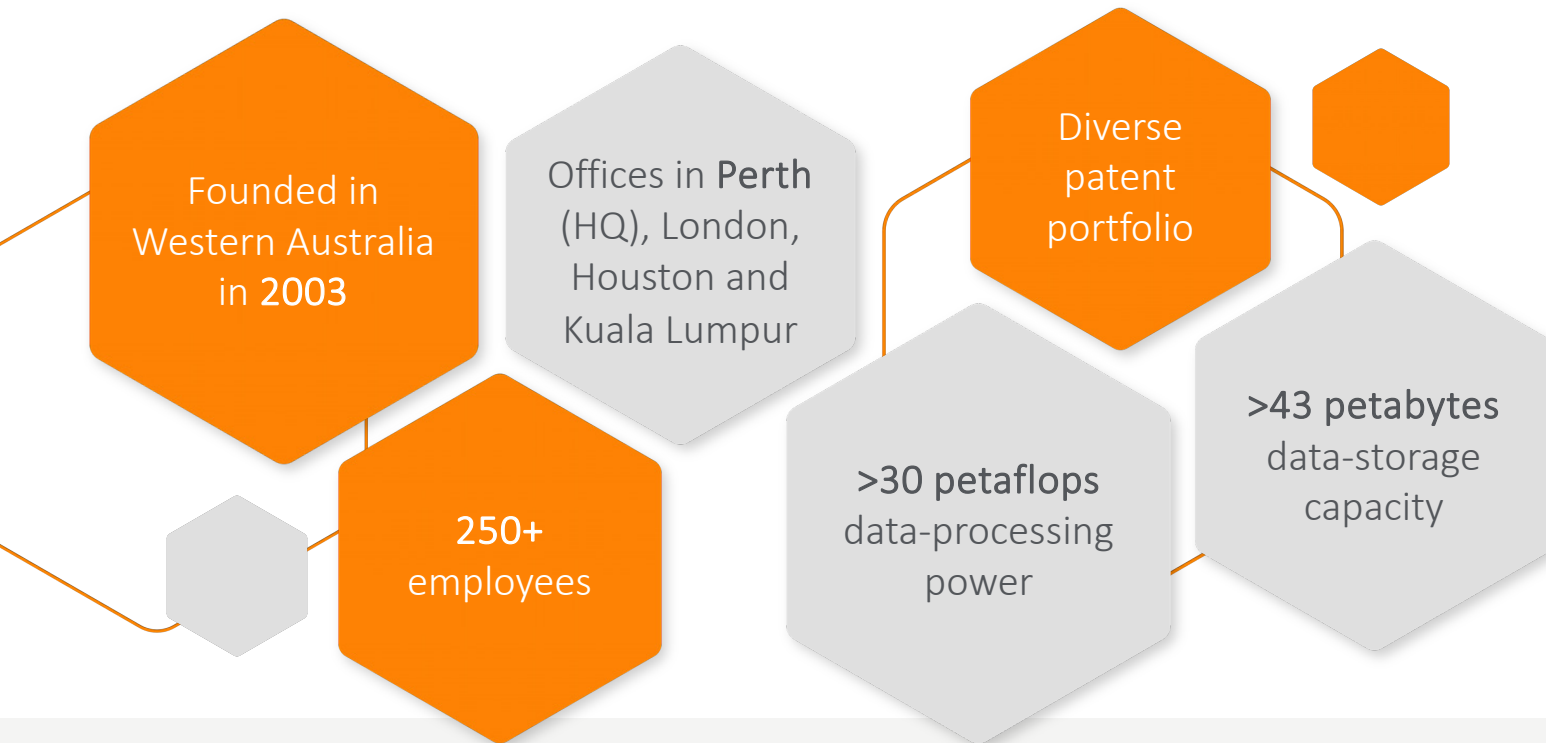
Founded in Western Australia in 2003

Offices in Perth (HQ), London, Houston and Kuala Lumpur

Diverse patent portfolio

250+ employees

>30 petaflops data-processing power

>43 petabytes data-storage capacity